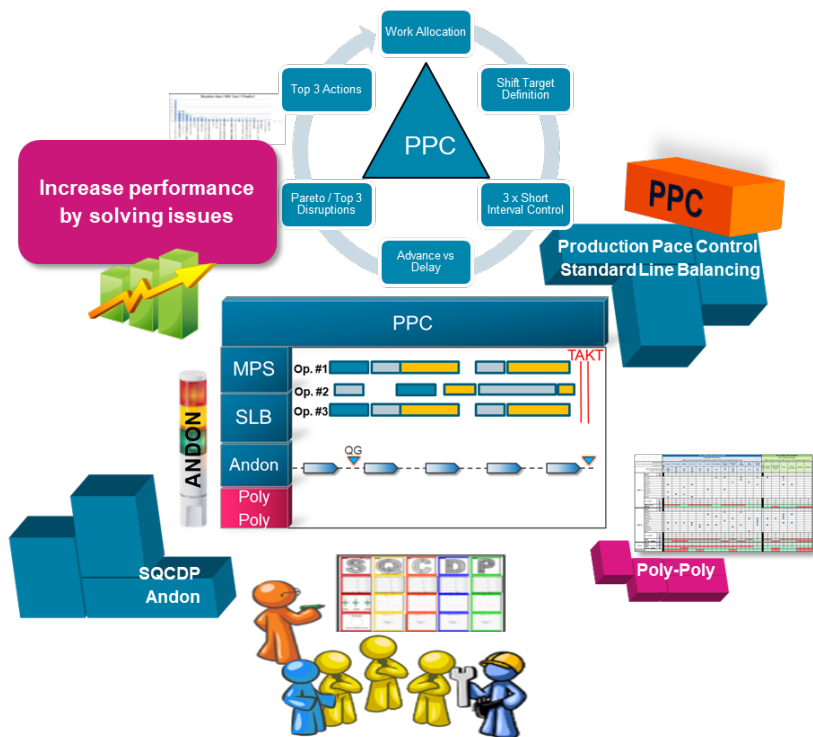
Work Allocation

Shift Target Definition

3 x Short Interval Control

Advance vs Delay

Pareto / Top 3 Disruptions

Top 3 Actions

PPC

Increase performance by solving issues

PPC

Production Pace Control
Standard Line Balancing

PPC

MPS

SLB

Andon

Poly Poly

Op. #1

Op. #2

Op. #3

TAKT

QG

ANDON

SQCDP
Andon

S Q C D P

Poly-Poly